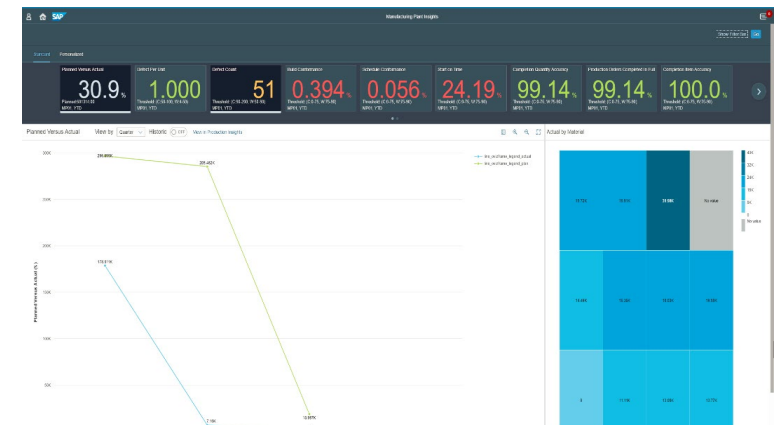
SAP
Manufacturing Plant Insights
Show Filter Bar Go
Standard Personalized

Planned Versus Actual
30.9%
Planned 87,310.00
MPH, YTD

Defect Per Unit
1.000
Threshold: (C:50.00, W:6.00)
MPH, YTD

Defect Count
51
Threshold: (C:50.000, W:5.00)
MPH, YTD

Build Conformance
0.394%
Threshold: (C:0.75, W:0.95)
MPH, YTD

Schedule Conformance
0.056%
Threshold: (C:0.75, W:0.95)
MPH, YTD

Start on Time
24.19%
Threshold: (C:0.75, W:0.95)
MPH, YTD

Completion Quantity Accuracy
99.14%
Threshold: (C:0.75, W:0.95)
MPH, YTD

Production Orders Completed in Full
99.14%
Threshold: (C:0.75, W:0.95)
MPH, YTD

Completion Item Accuracy
100.0%
Threshold: (C:0.75, W:0.95)
MPH, YTD

Planned Versus Actual View by Quarter Historic OFF View in Production Insights

Actual by Material

300K
250K
200K
150K
100K
50K
Planned Versus Actual (%)
290.869K
285.462K
178.811K
2.19K
10.887K
kts_mcchartxe_legend_actual
kts_mcchartxe_legend_plan

10.72K
13.81K
19.08K
No value
14.48K
15.30K
13.32K
13.18K
0
11.11K
13.09K
10.73K
40K
32K
24K
16K
8K
0
No value